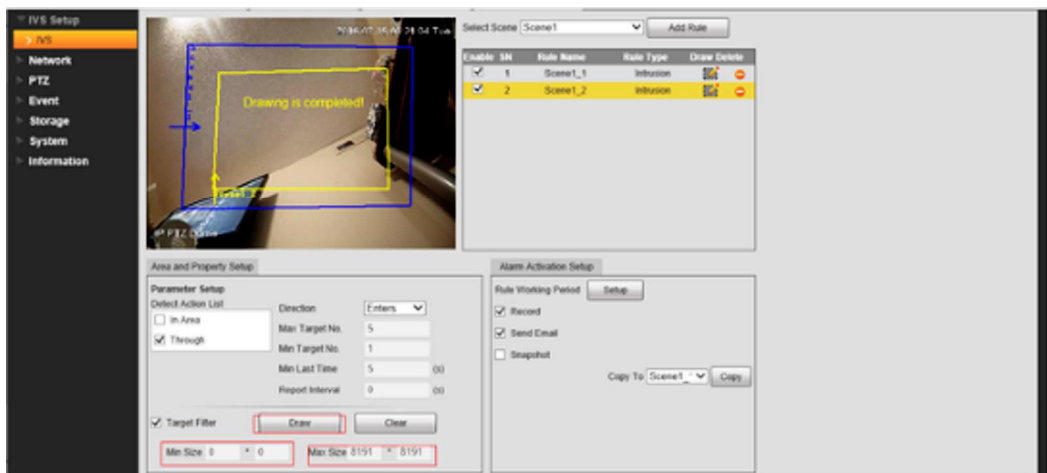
IVS Setup
IVS
Network
PTZ
Event
Storage
System
Information

2016-07-26 08:21:54 Tue
Drawing is completed!
IP PTZ Dome

Select Scene Scene1
Add Rule

| Enable | SN | Rule Name | Rule Type | Draw | Delete |
|---|---|---|---|---|---|
| ☑ | 1 | Scene1_1 | Intrusion | | |
| ☑ | 2 | Scene1_2 | Intrusion | | |

Area and Property Setup
Parameter Setup
Detect Action List
In Area
Through
Direction Enters
Max Target No. 5
Min Target No. 1
Min Last Time 5 (s)
Report Interval 0 (s)
Target Filter
Draw
Clear
Min Size 0 * 0
Max Size 8191 * 8191

Alarm Activation Setup
Rule Working Period Setup
Record
Send Email
Snapshot
Copy To Scene1_
Copy